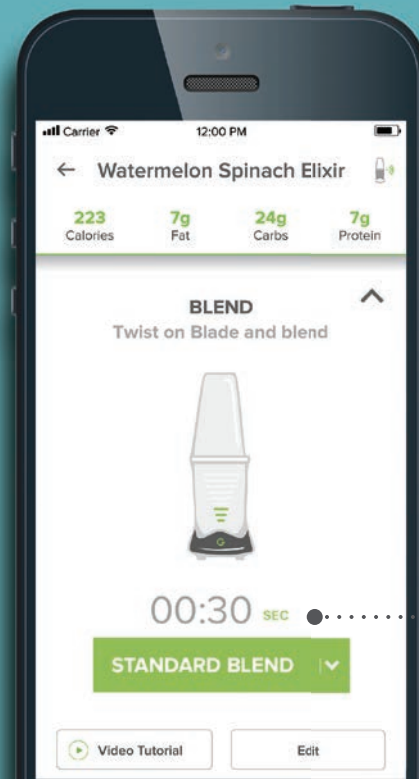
Carrier
12:00 PM
← Watermelon Spinach Elixir

| 223 | 7g | 24g | 7g |
|---|---|---|---|
| Calories | Fat | Carbs | Protein |

BLEND
Twist on Blade and blend

00:30 SEC

STANDARD BLEND

Video Tutorial
Edit